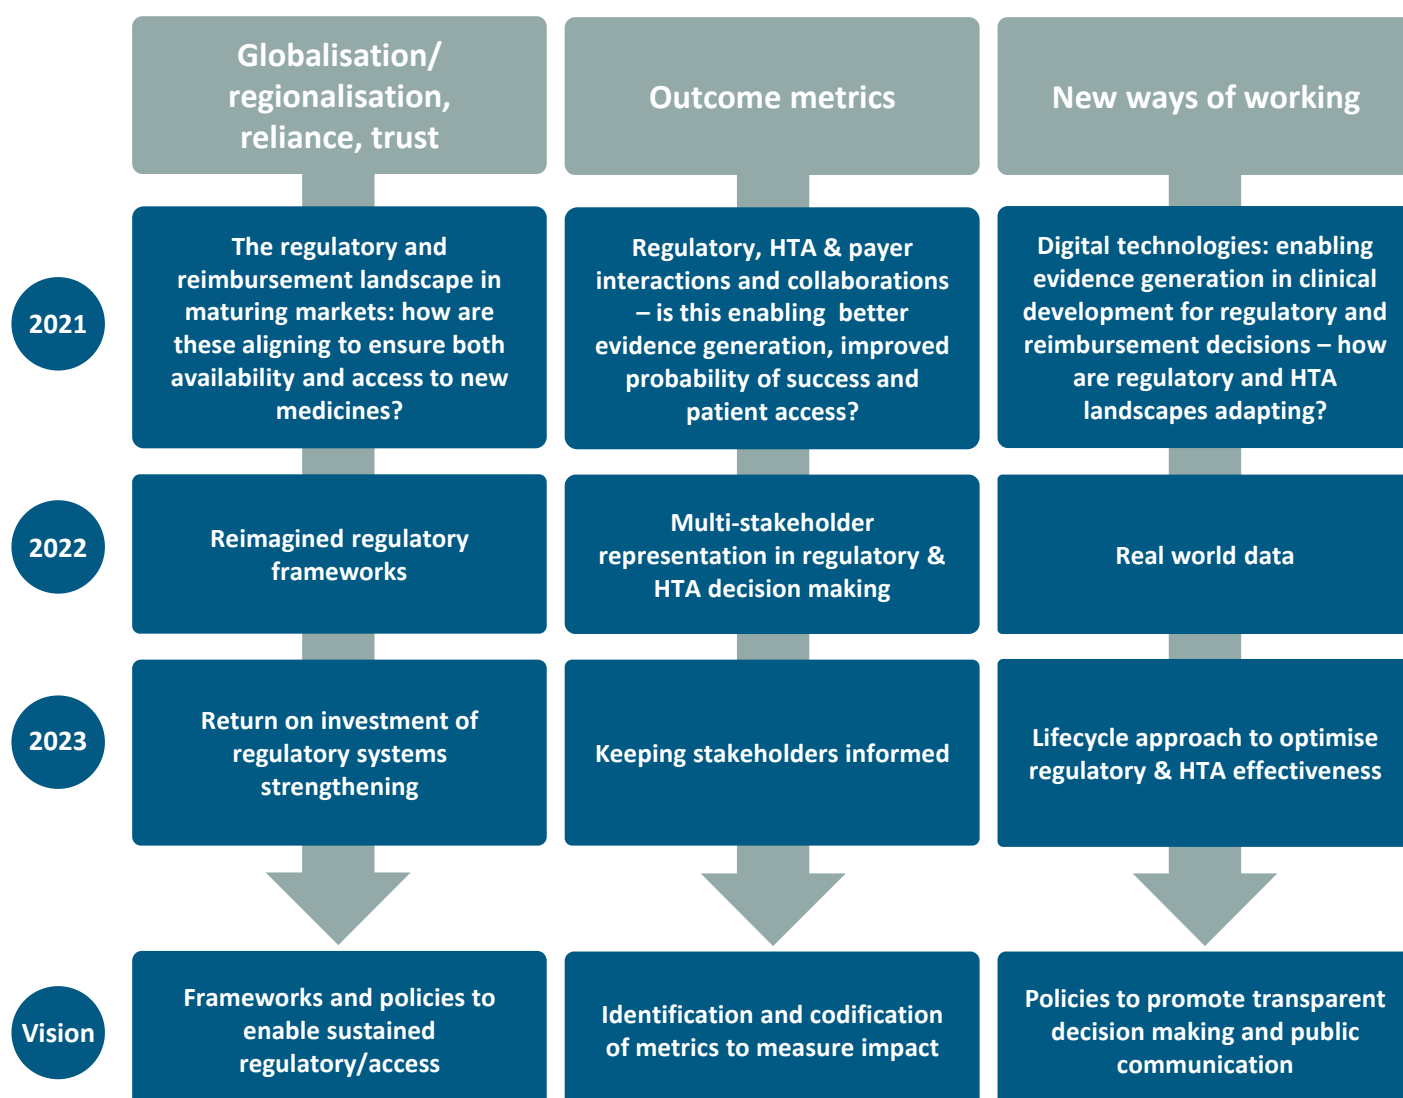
Globalisation/ regionalisation, reliance, trust

Outcome metrics

New ways of working

2021

The regulatory and reimbursement landscape in maturing markets: how are these aligning to ensure both availability and access to new medicines?

Regulatory, HTA & payer interactions and collaborations – is this enabling better evidence generation, improved probability of success and patient access?

Digital technologies: enabling evidence generation in clinical development for regulatory and reimbursement decisions – how are regulatory and HTA landscapes adapting?

2022

Reimagined regulatory frameworks

Multi-stakeholder representation in regulatory & HTA decision making

Real world data

2023

Return on investment of regulatory systems strengthening

Keeping stakeholders informed

Lifecycle approach to optimise regulatory & HTA effectiveness

Vision

Frameworks and policies to enable sustained regulatory/access

Identification and codification of metrics to measure impact

Policies to promote transparent decision making and public communication